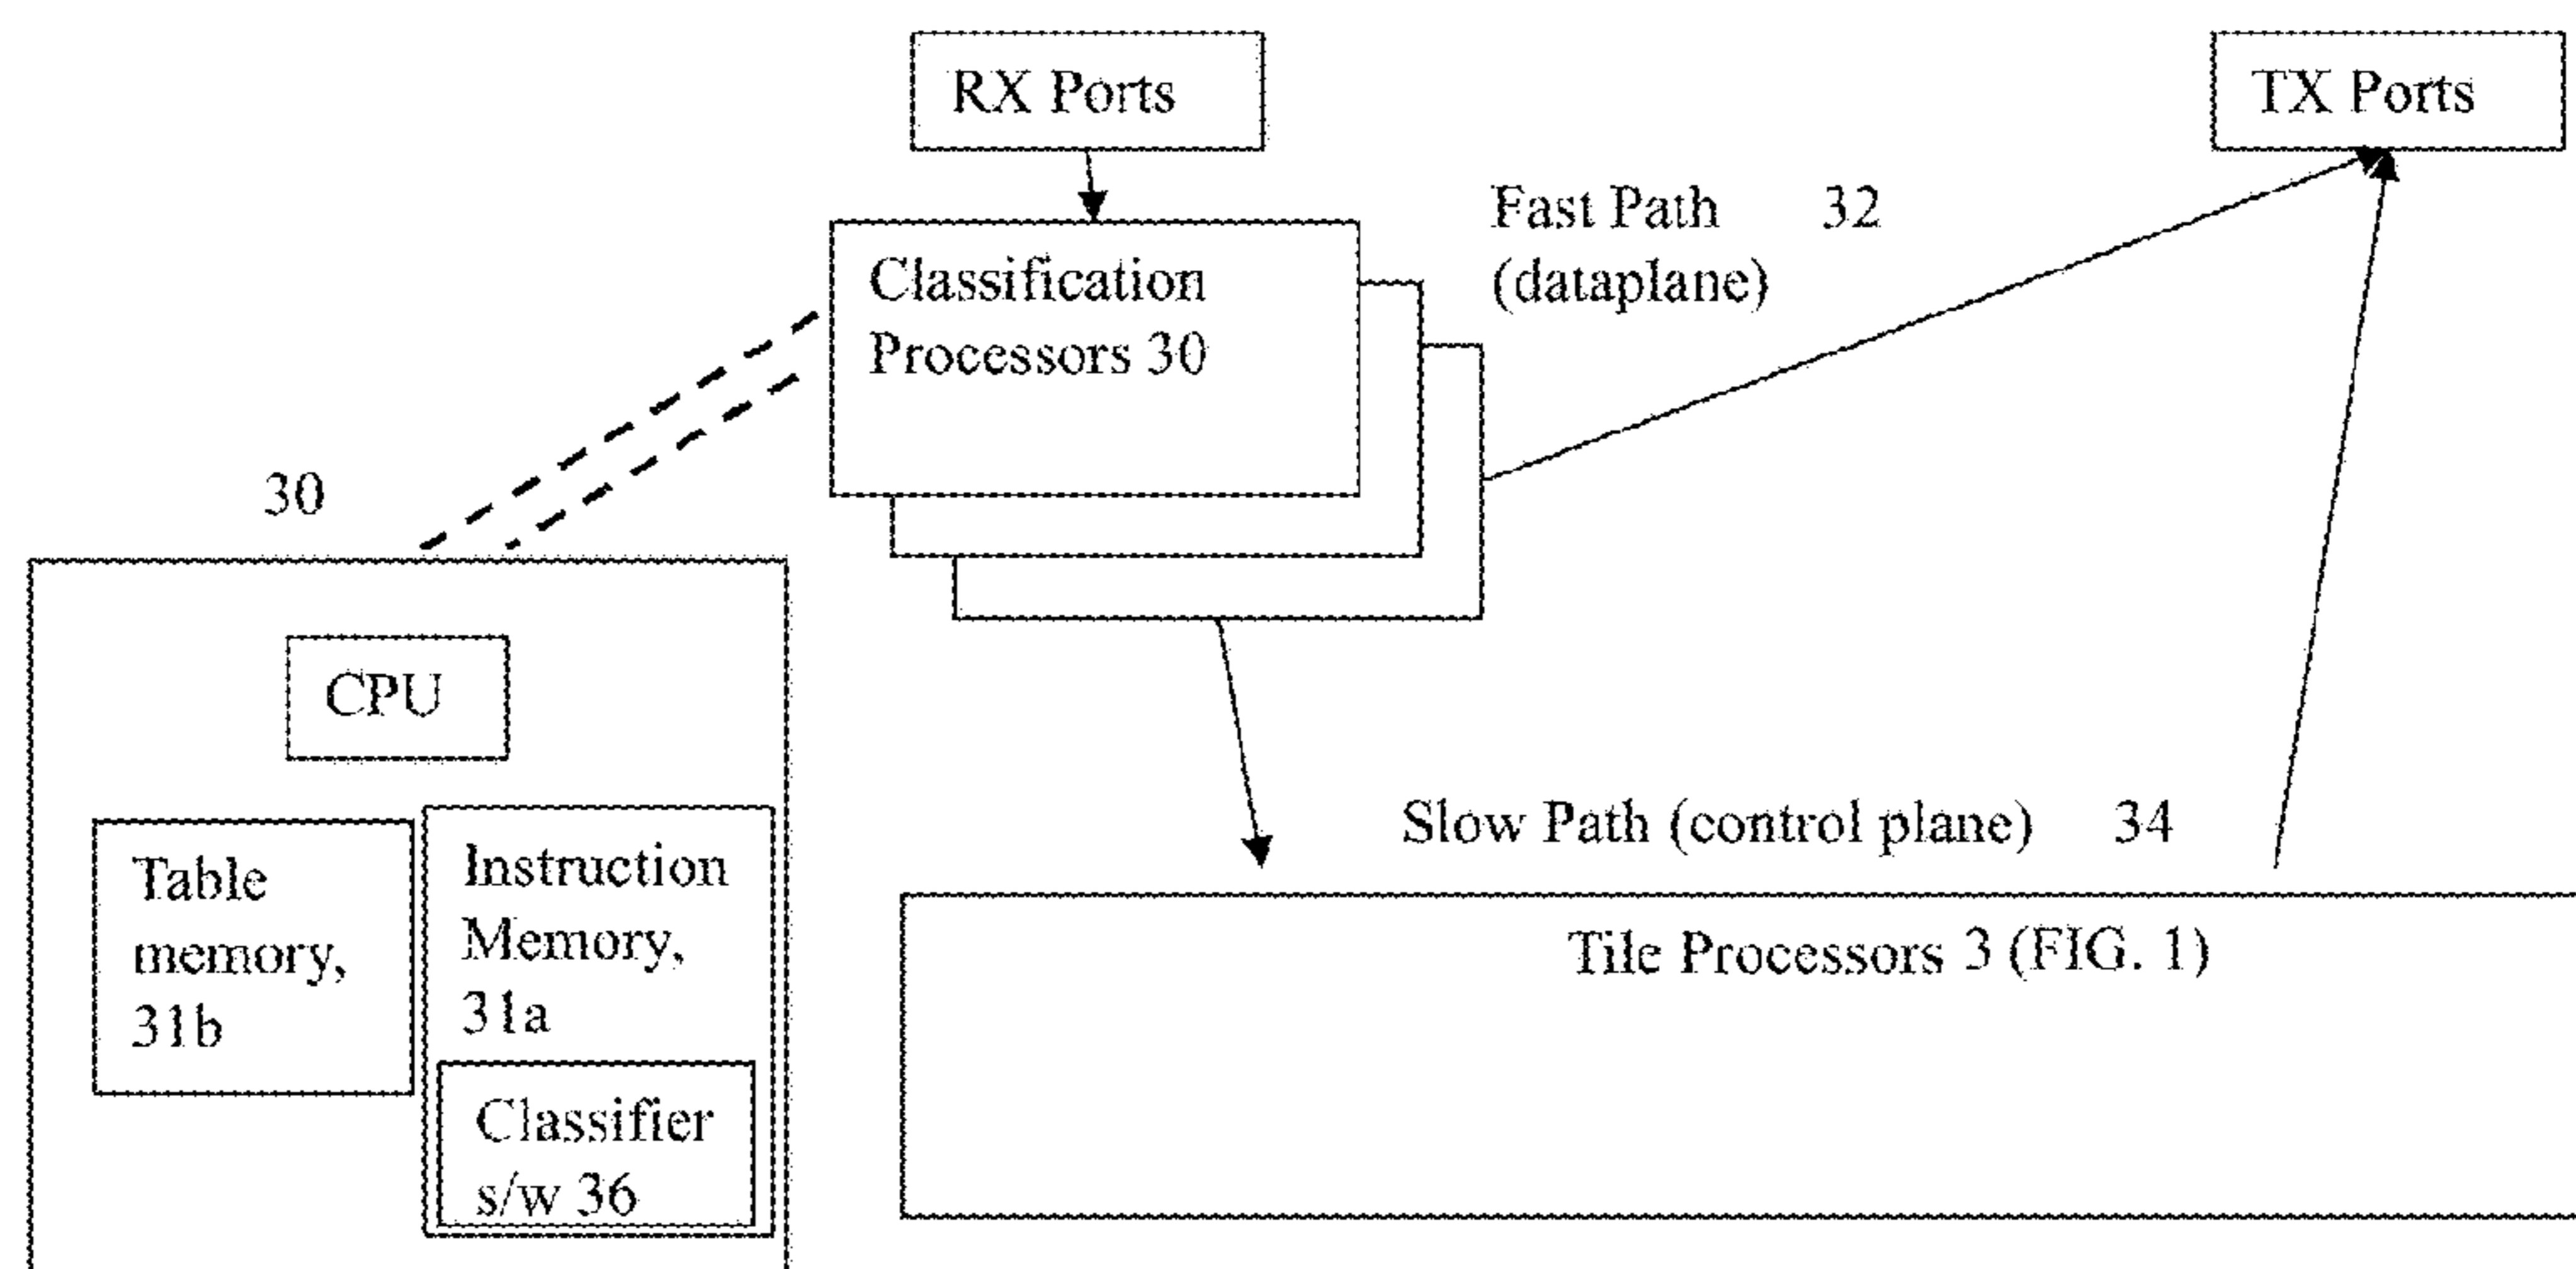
RX Ports

TX Ports

Fast Path 32
(dataplane)

Classification Processors 30

30

CPU

Table memory, 31b

Instruction Memory, 31a

Classifier s/w 36

Slow Path (control plane) 34

Tile Processors 3 (FIG. 1)